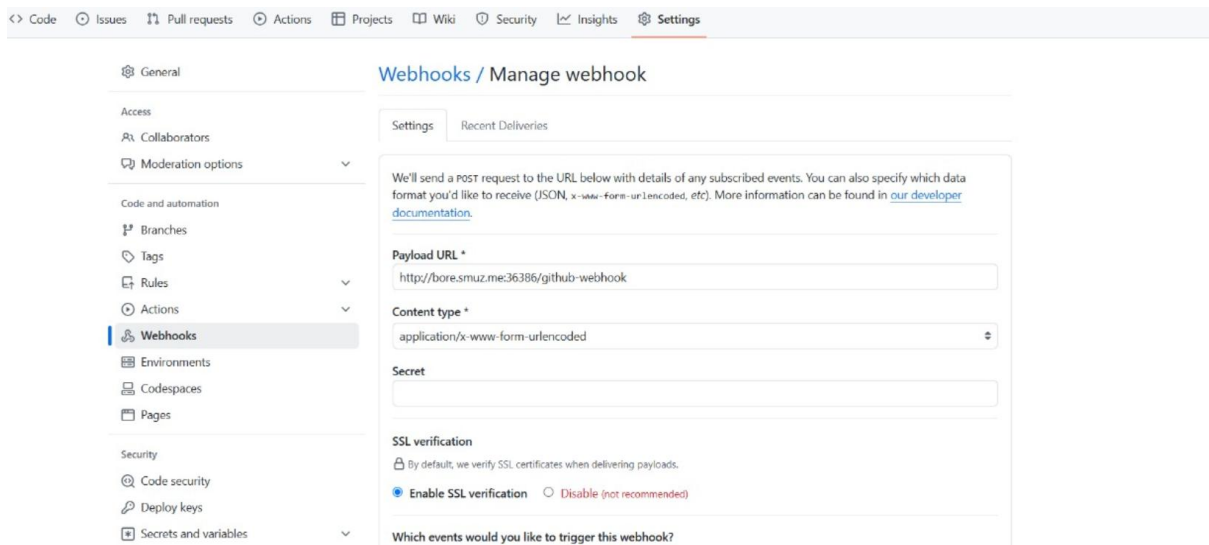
<> Code Issues Pull requests Actions Projects Wiki Security Insights Settings

General

Access

Collaborators

Moderation options

Code and automation

Branches

Tags

Rules

Actions

Webhooks

Environments

Codespaces

Pages

Security

Code security

Deploy keys

Secrets and variables

Webhooks / Manage webhook

Settings Recent Deliveries

We'll send a POST request to the URL below with details of any subscribed events. You can also specify which data format you'd like to receive (JSON, x-www-form-urlencoded, etc). More information can be found in our developer documentation.

Payload URL *

http://bore.smuz.me:36386/github-webhook

Content type *

application/x-www-form-urlencoded

Secret

SSL verification

By default, we verify SSL certificates when delivering payloads.

Enable SSL verification Disable (not recommended)

Which events would you like to trigger this webhook?